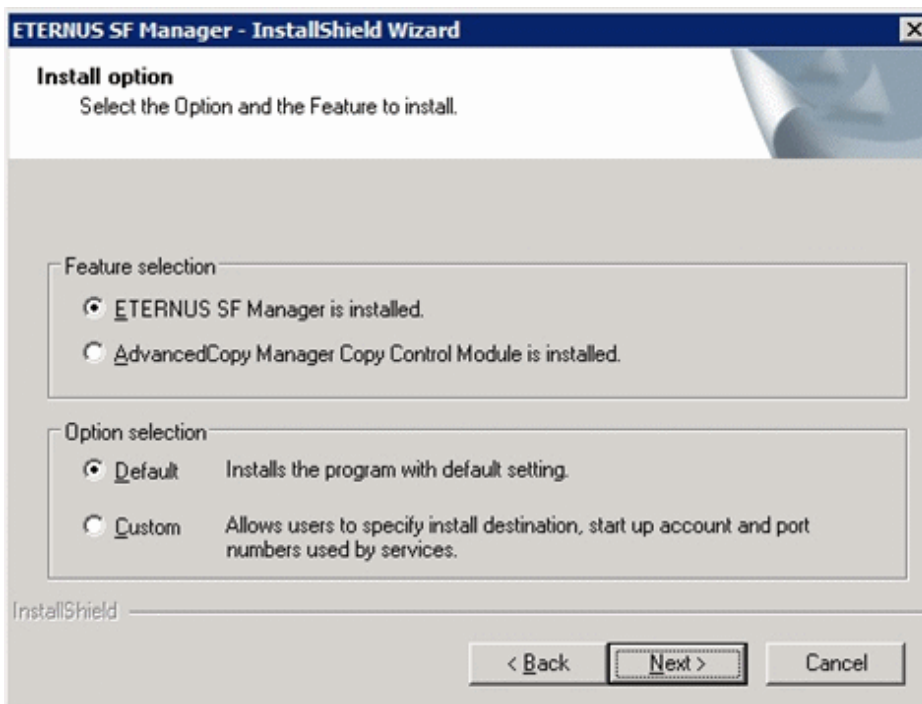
ETERNUS SF Manager - InstallShield Wizard

Install option
Select the Option and the Feature to install.

Feature selection
ETERNUS SF Manager is installed.
AdvancedCopy Manager Copy Control Module is installed.

Option selection
Default Installs the program with default setting.
Custom Allows users to specify install destination, start up account and port numbers used by services.

InstallShield

< Back
Next >
Cancel